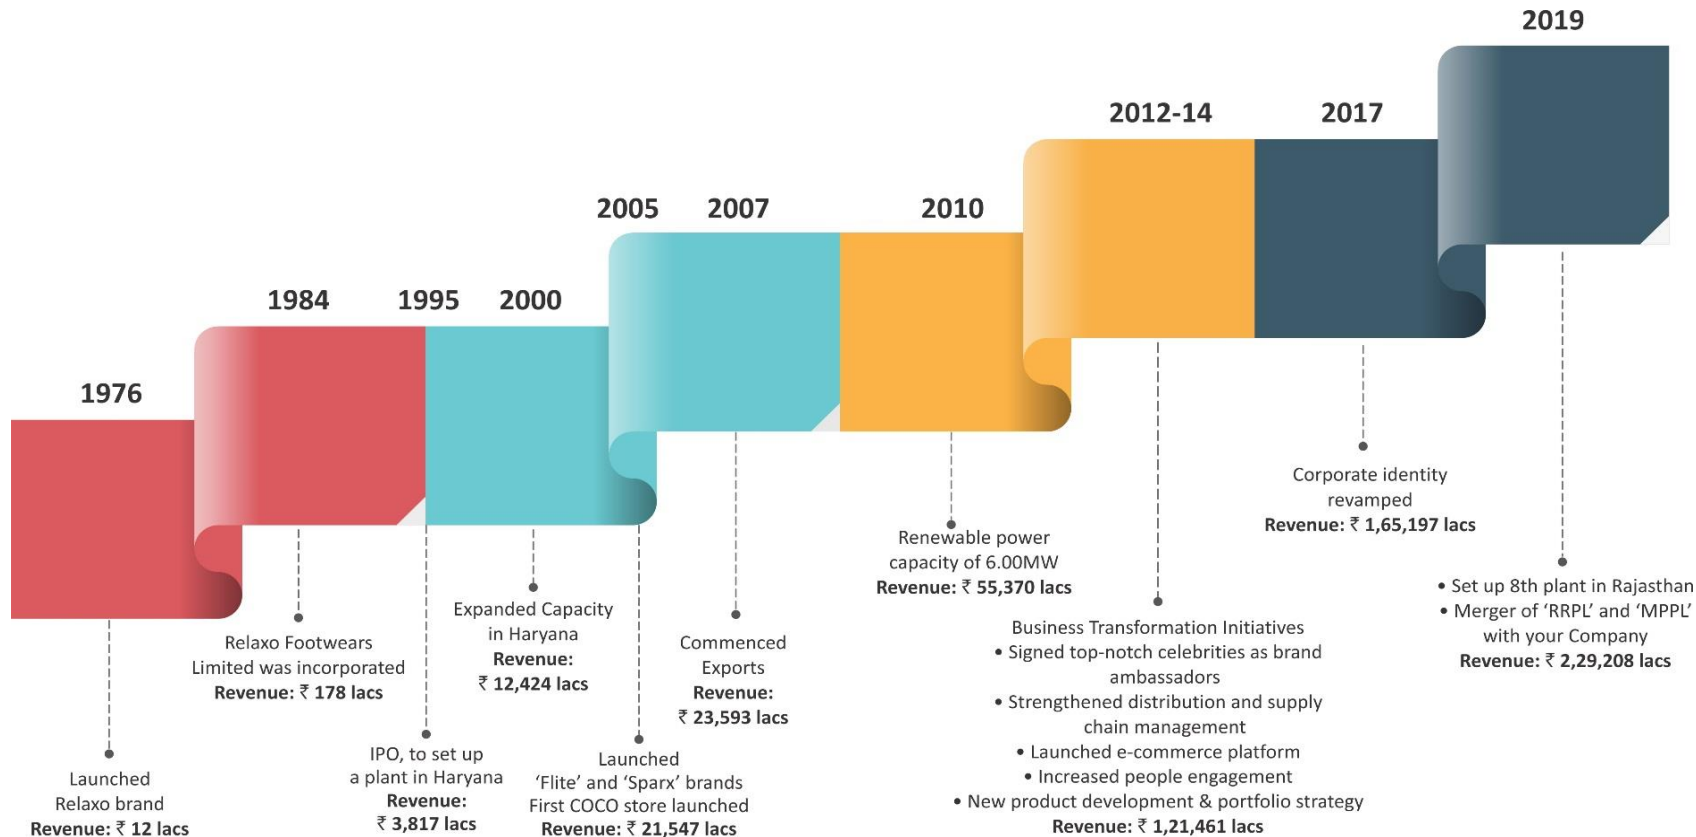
2019

2012-14

2017

2005

2007

2010

1984

1995

2000

1976

Launched Relaxo brand
**Revenue: ₹ 12 lacs**

Relaxo Footwears Limited was incorporated
**Revenue: ₹ 178 lacs**

IPO, to set up a plant in Haryana
**Revenue: ₹ 3,817 lacs**

Expanded Capacity in Haryana
**Revenue: ₹ 12,424 lacs**

Launched 'Flite' and 'Sparx' brands
First COCO store launched
**Revenue: ₹ 21,547 lacs**

Commenced Exports
**Revenue: ₹ 23,593 lacs**

Renewable power capacity of 6.00MW
**Revenue: ₹ 55,370 lacs**

Business Transformation Initiatives
• Signed top-notch celebrities as brand ambassadors
• Strengthened distribution and supply chain management
• Launched e-commerce platform
• Increased people engagement
• New product development & portfolio strategy
**Revenue: ₹ 1,21,461 lacs**

Corporate identity revamped
**Revenue: ₹ 1,65,197 lacs**

• Set up 8th plant in Rajasthan
• Merger of 'RRPL' and 'MPPL' with your Company
**Revenue: ₹ 2,29,208 lacs**